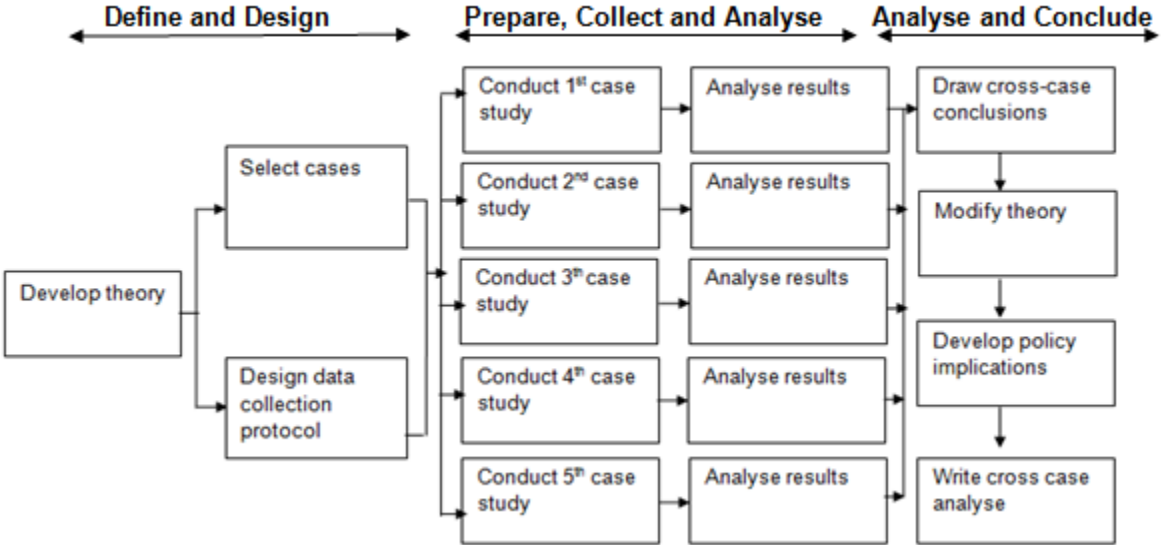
Define and Design

Prepare, Collect and Analyse

Analyse and Conclude

Develop theory

Select cases

Design data collection protocol

Conduct 1$^{st}$ case study

Analyse results

Conduct 2$^{nd}$ case study

Analyse results

Conduct 3$^{th}$ case study

Analyse results

Conduct 4$^{th}$ case study

Analyse results

Conduct 5$^{th}$ case study

Analyse results

Draw cross-case conclusions

Modify theory

Develop policy implications

Write cross case analyse